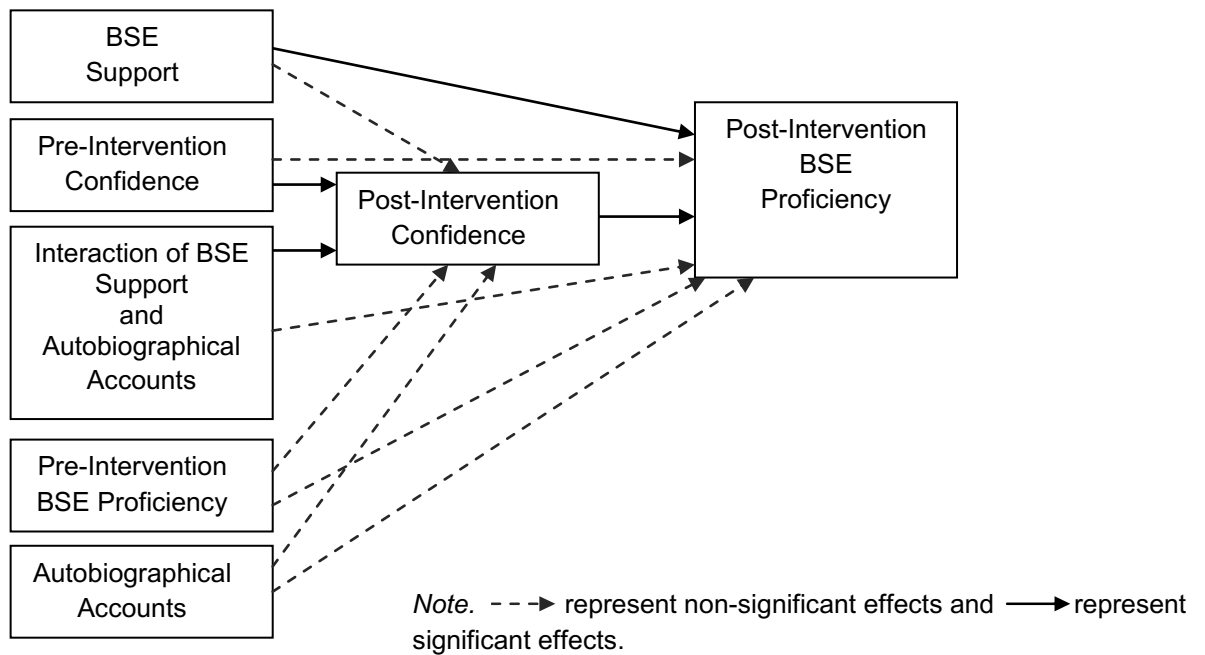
BSE Support

Pre-Intervention Confidence

Interaction of BSE Support and Autobiographical Accounts

Pre-Intervention BSE Proficiency

Autobiographical Accounts

Post-Intervention Confidence

Post-Intervention BSE Proficiency

*Note.* represent non-significant effects and represent significant effects.